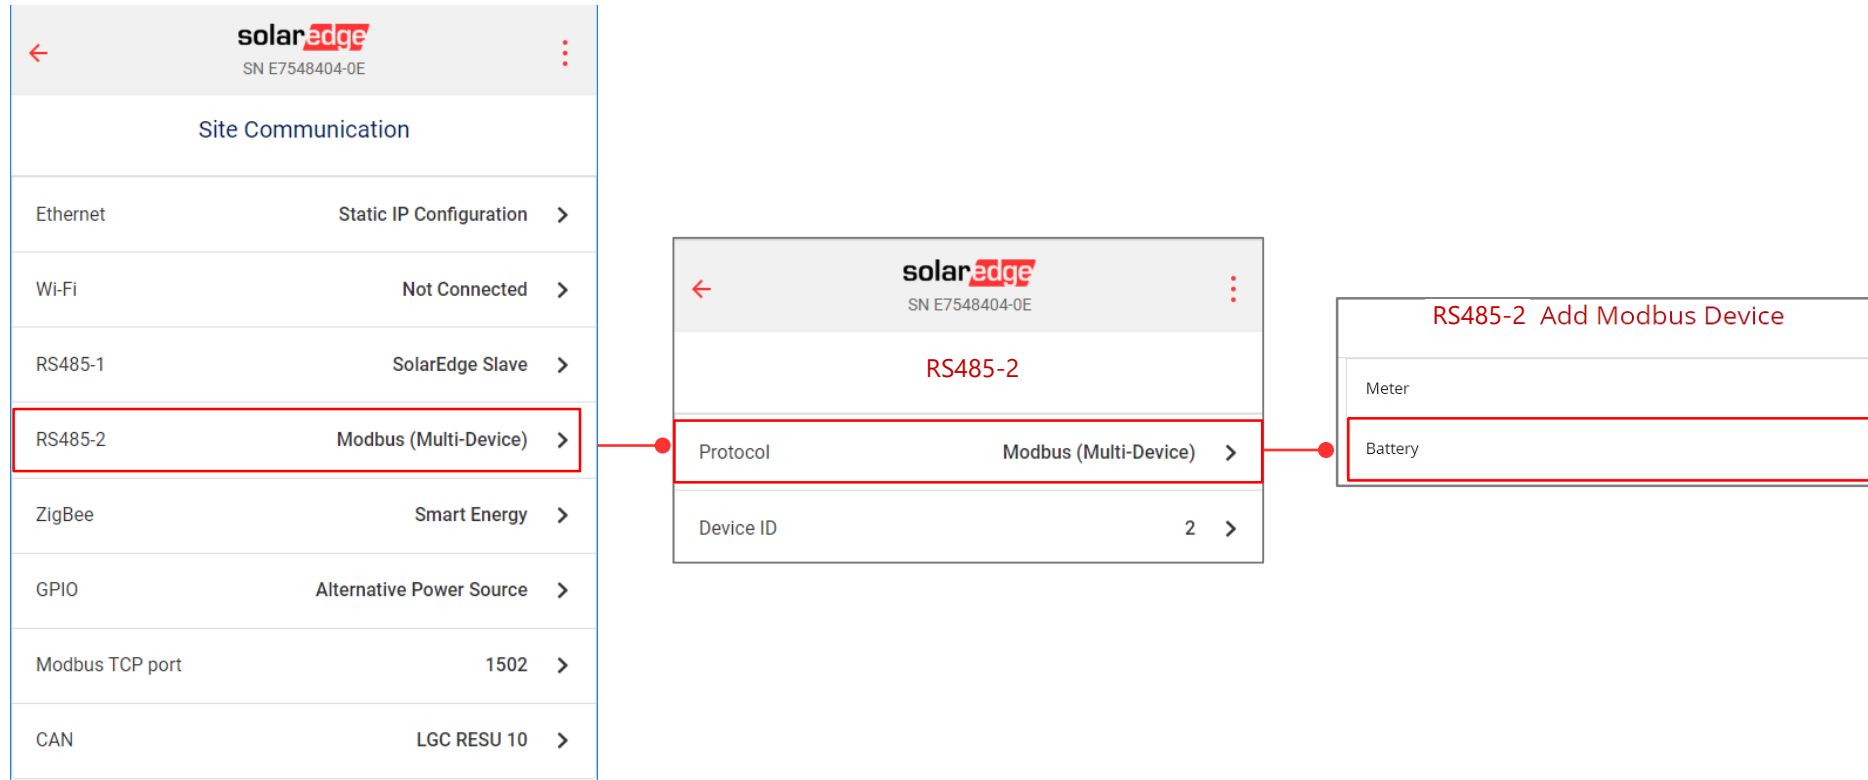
solaredge
SN E7548404-0E

Site Communication

| | |
|---|---|
| Ethernet | Static IP Configuration |
| Wi-Fi | Not Connected |
| RS485-1 | SolarEdge Slave |
| RS485-2 | Modbus (Multi-Device) |
| ZigBee | Smart Energy |
| GPIO | Alternative Power Source |
| Modbus TCP port | 1502 |
| CAN | LGC RESU 10 |

solaredge
SN E7548404-0E

RS485-2

| | |
|---|---|
| Protocol | Modbus (Multi-Device) |
| Device ID | 2 |

RS485-2 Add Modbus Device

Meter

Battery